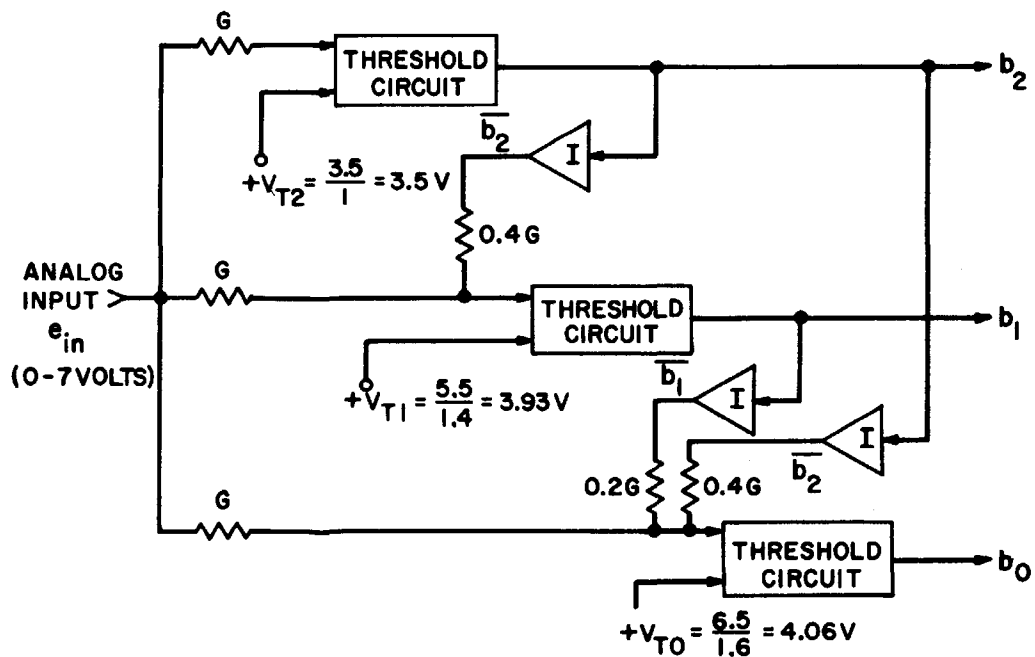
G

THRESHOLD CIRCUIT

$b_2$

$+V_{T2} = \frac{3.5}{1} = 3.5V$

$\overline{b_2}$

I

0.4G

ANALOG INPUT

$e_{in}$

(0-7VOLTS)

G

THRESHOLD CIRCUIT

$b_1$

$+V_{T1} = \frac{5.5}{1.4} = 3.93V$

$\overline{b_1}$

I

I

$\overline{b_2}$

0.2G

0.4G

G

THRESHOLD CIRCUIT

$b_0$

$+V_{T0} = \frac{6.5}{1.6} = 4.06V$